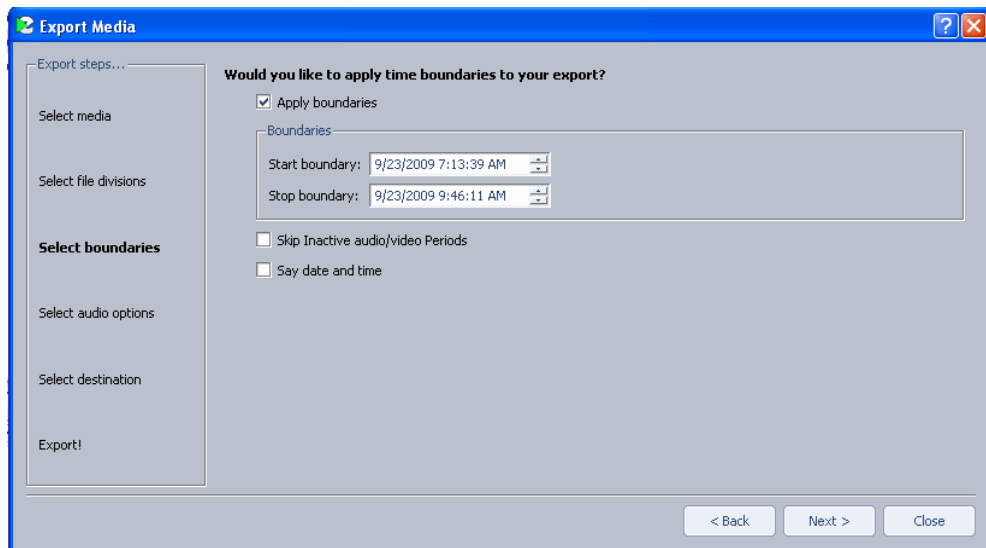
Export Media

Export steps...

Select media

Select file divisions

Select boundaries

Select audio options

Select destination

Export!

Would you like to apply time boundaries to your export?

Apply boundaries

Boundaries

Start boundary: 9/23/2009 7:13:39 AM

Stop boundary: 9/23/2009 9:46:11 AM

Skip Inactive audio/video Periods

Say date and time

< Back

Next >

Close